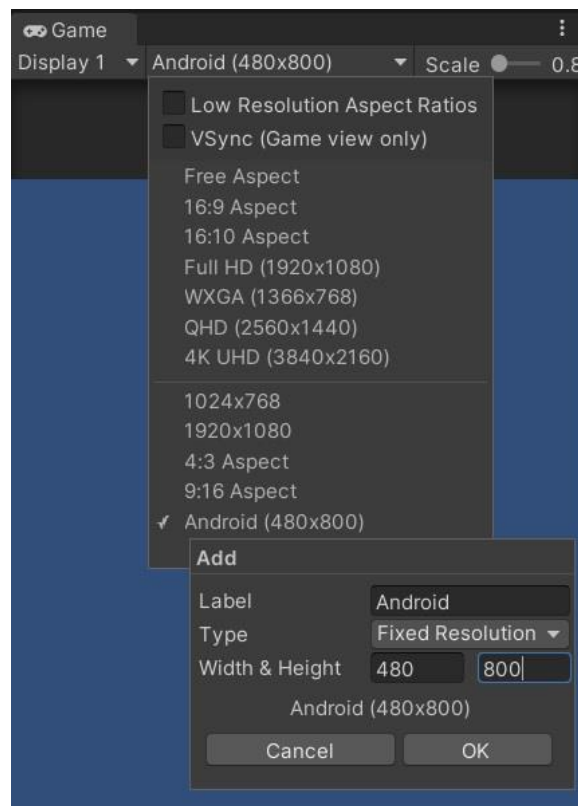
Game
Display 1 ▼ Android (480x800) ▼ Scale 0.8

Low Resolution Aspect Ratios
VSync (Game view only)

Free Aspect
16:9 Aspect
16:10 Aspect
Full HD (1920x1080)
WXGA (1366x768)
QHD (2560x1440)
4K UHD (3840x2160)

1024x768
1920x1080
4:3 Aspect
9:16 Aspect
✓ Android (480x800)

Add

| | |
|---|---|
| Label | Android |
| Type | Fixed Resolution ▼ |
| Width & Height | 480 800 |

Android (480x800)

Cancel OK